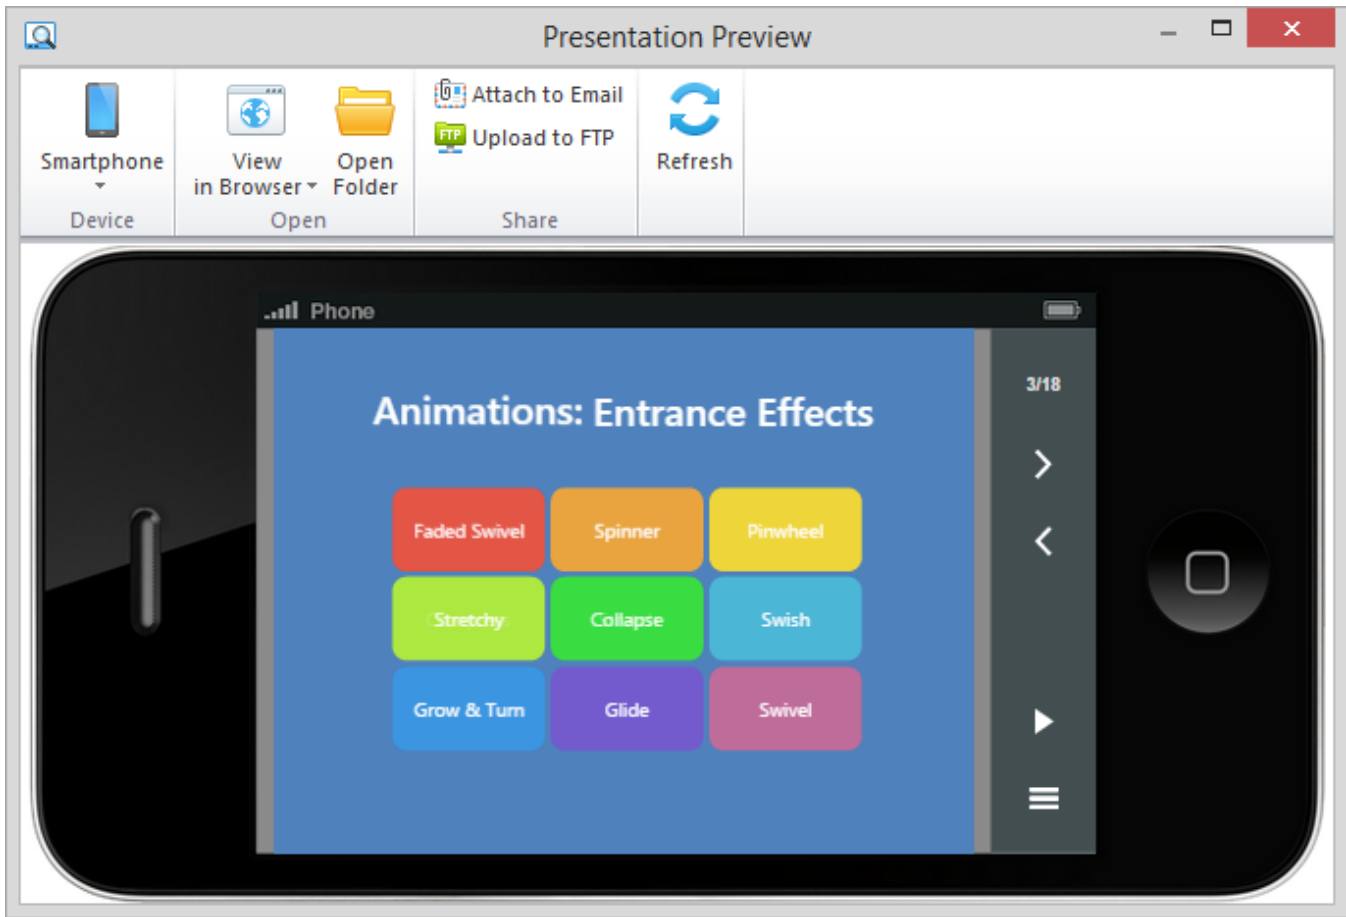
Presentation Preview

Smartphone

Device

View in Browser

Open Folder

Open

Attach to Email

Upload to FTP

Share

Refresh

Phone

Animations: Entrance Effects

| Faded Swivel | Spinner | Pinwheel |
|---|---|---|
| Stretchy | Collapse | Swish |
| Grow & Turn | Glide | Swivel |

3/18